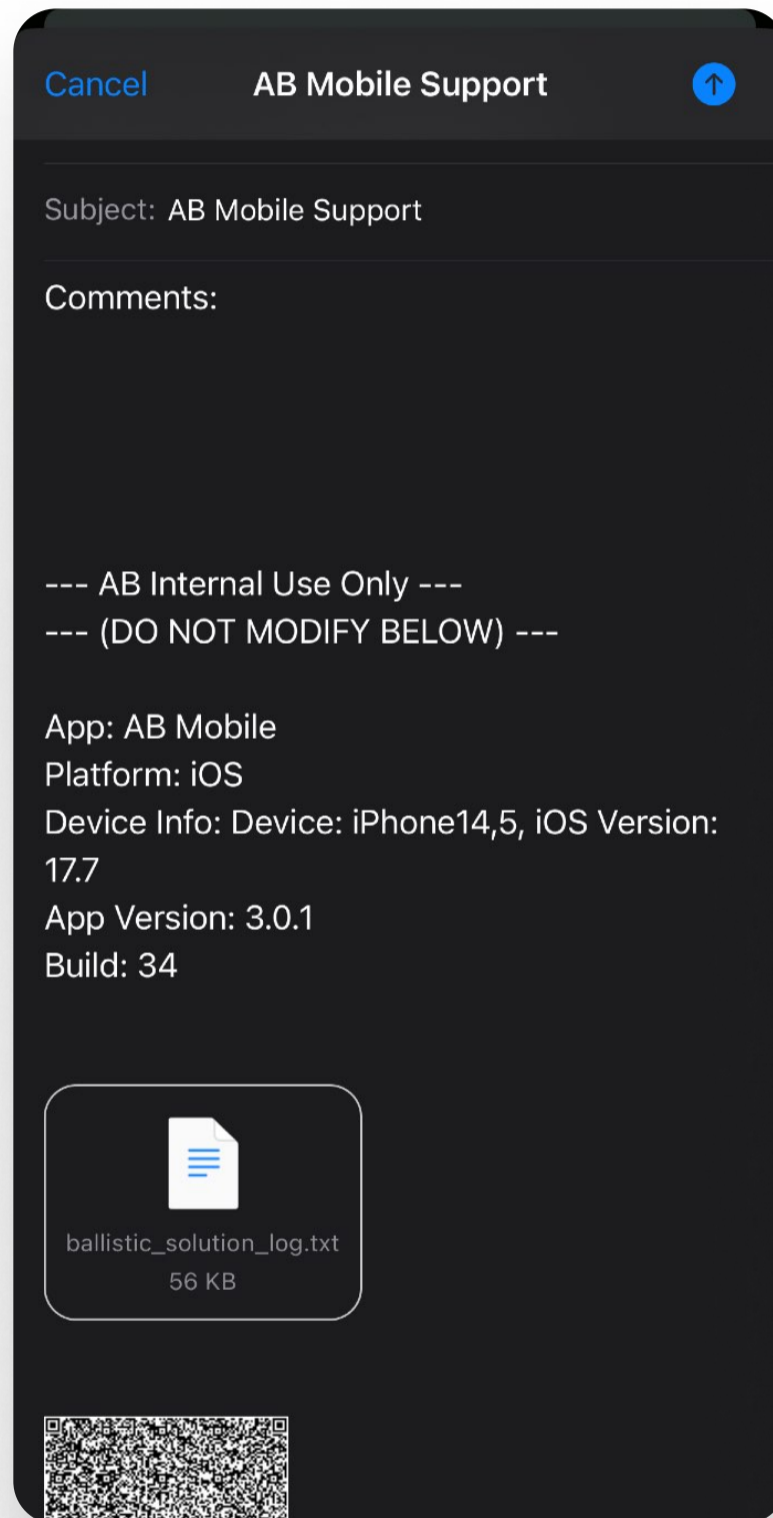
Cancel AB Mobile Support

Subject: AB Mobile Support

Comments:

--- AB Internal Use Only ---
--- (DO NOT MODIFY BELOW) ---

App: AB Mobile
Platform: iOS
Device Info: Device: iPhone14,5, iOS Version: 17.7
App Version: 3.0.1
Build: 34

ballistic_solution_log.txt
56 KB